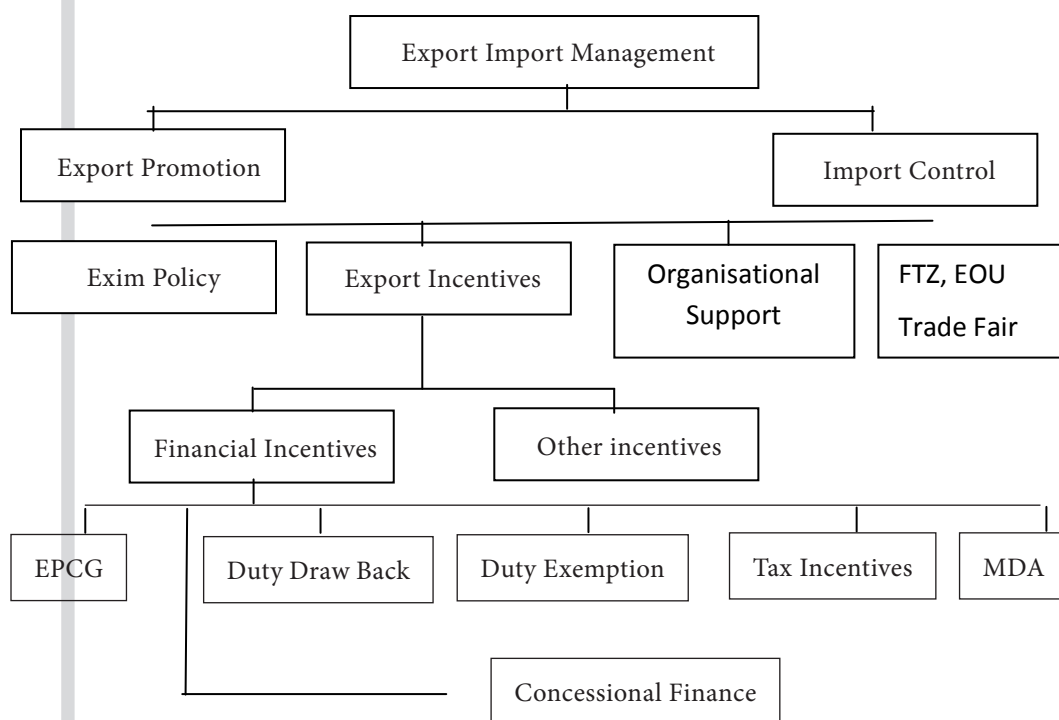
Export Import Management

Export Promotion

Import Control

Exim Policy

Export Incentives

Organisational Support

FTZ, EOU
Trade Fair

Financial Incentives

Other incentives

EPCG

Duty Draw Back

Duty Exemption

Tax Incentives

MDA

Concessional Finance